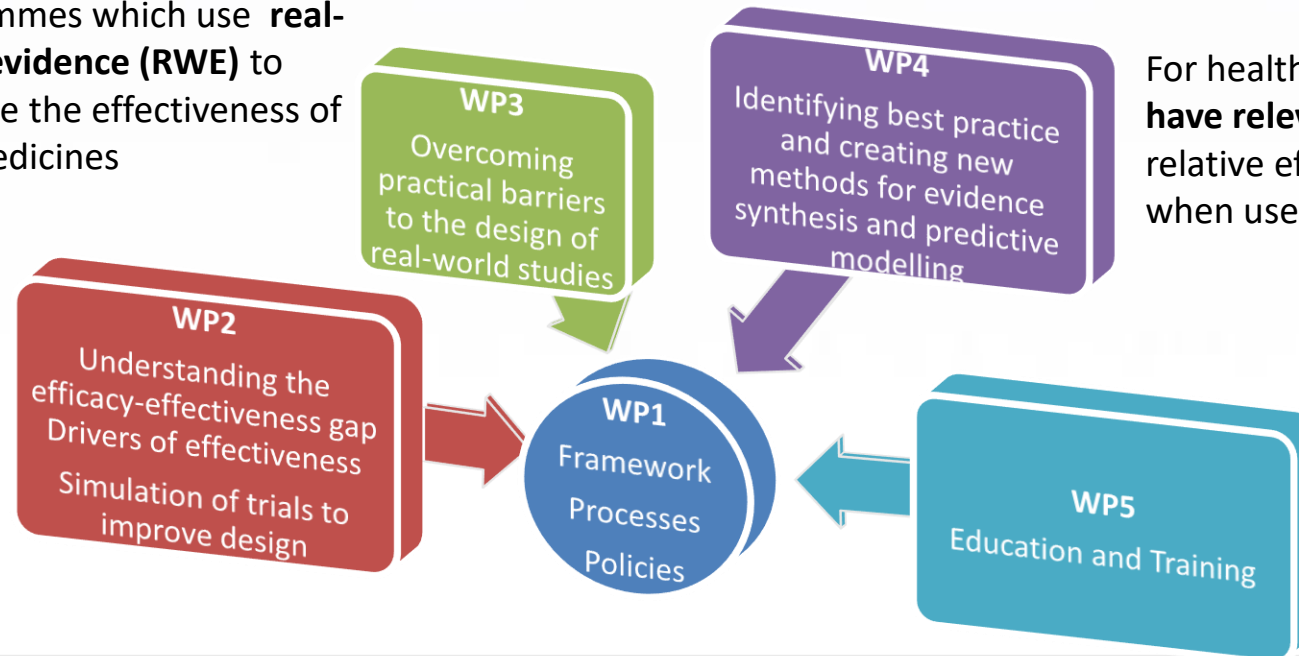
mmes which use **real-** **evidence (RWE)** to e the effectiveness of edicines

WP3
Overcoming practical barriers to the design of real-world studies

WP4
Identifying best practice and creating new methods for evidence synthesis and predictive modelling

For health **have relev** relative ef when use

WP2
Understanding the efficacy-effectiveness gap
Drivers of effectiveness
Simulation of trials to improve design

WP1
Framework
Processes
Policies

WP5
Education and Training